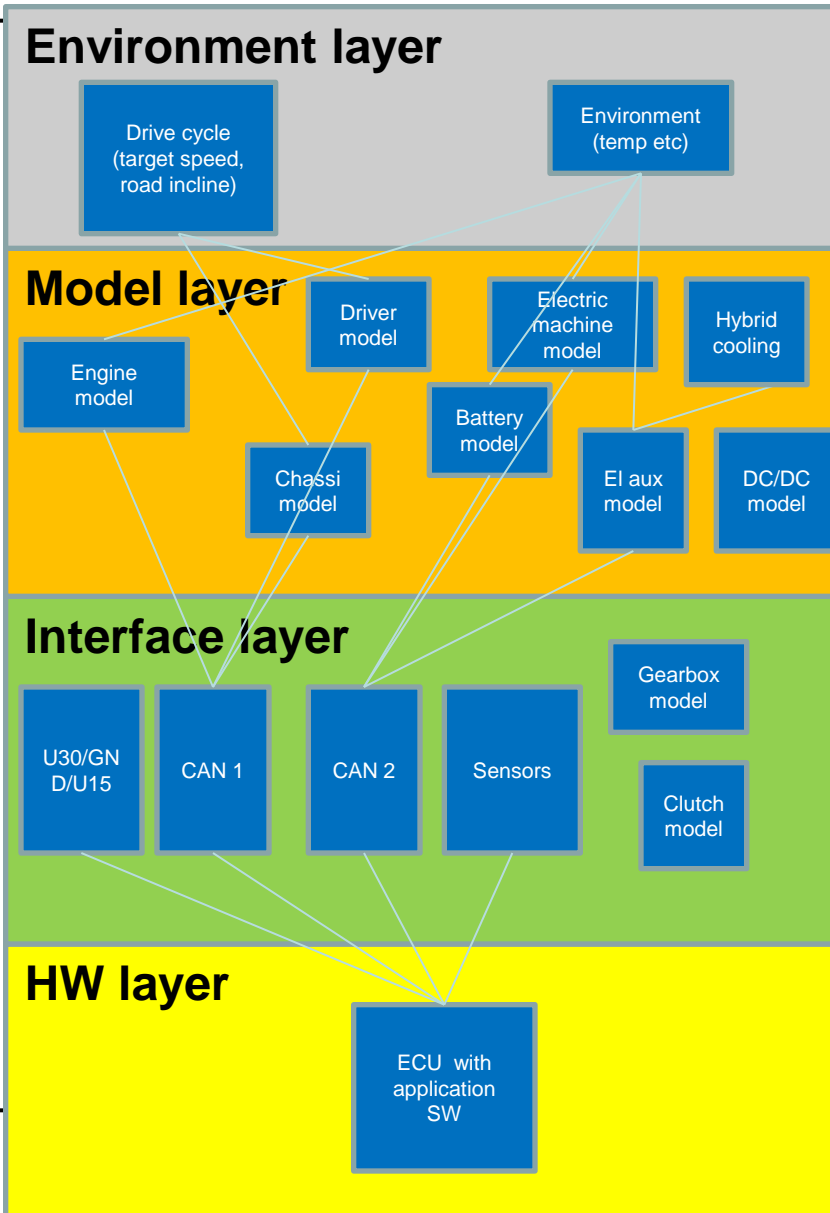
Environment layer

Drive cycle (target speed, road incline)

Environment (temp etc)

Model layer

Driver model

Electric machine model

Hybrid cooling

Engine model

Battery model

Chassi model

El aux model

DC/DC model

Interface layer

Gearbox model

U30/GN D/U15

CAN 1

CAN 2

Sensors

Clutch model

HW layer

ECU with application SW